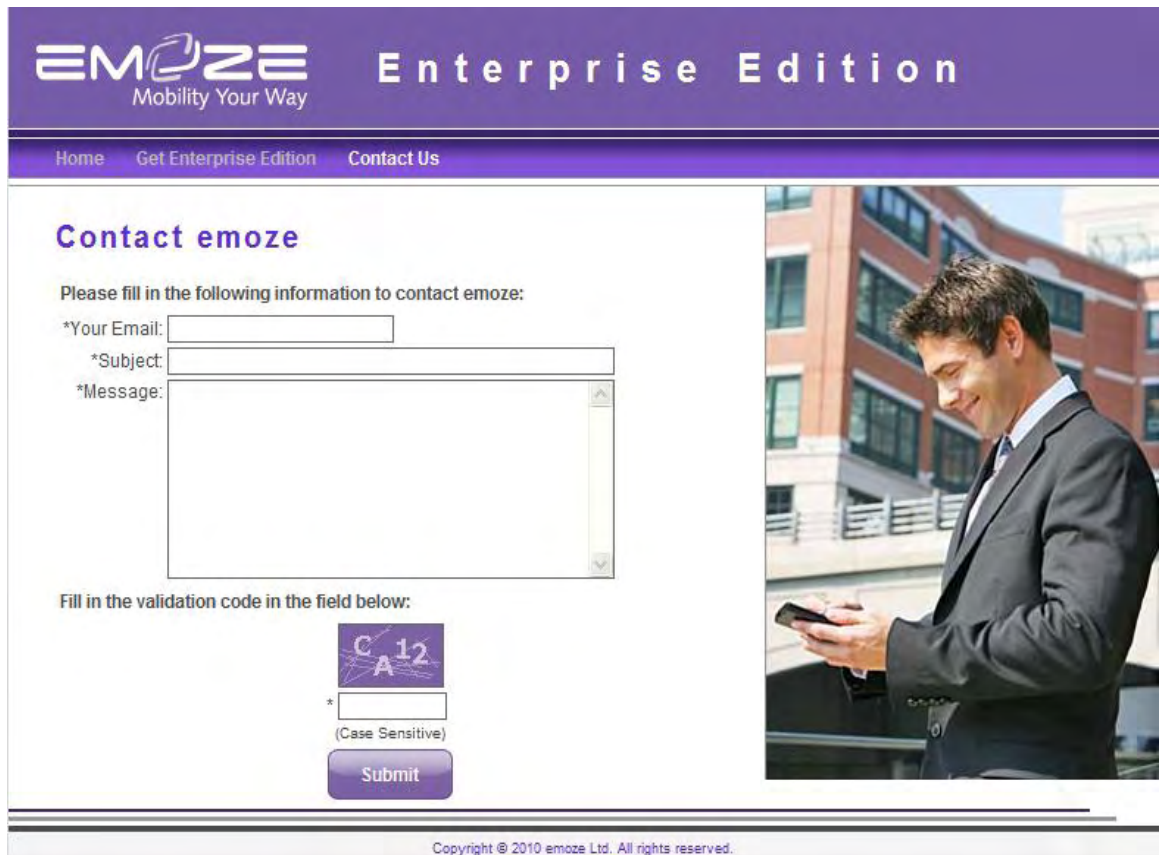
EMOZE
Mobility Your Way

Enterprise Edition

Home Get Enterprise Edition Contact Us

Contact emoze

Please fill in the following information to contact emoze:

*Your Email:

*Subject:

*Message:

Fill in the validation code in the field below:

CA12

*

(Case Sensitive)

Submit

Copyright © 2010 emoze Ltd. All rights reserved.